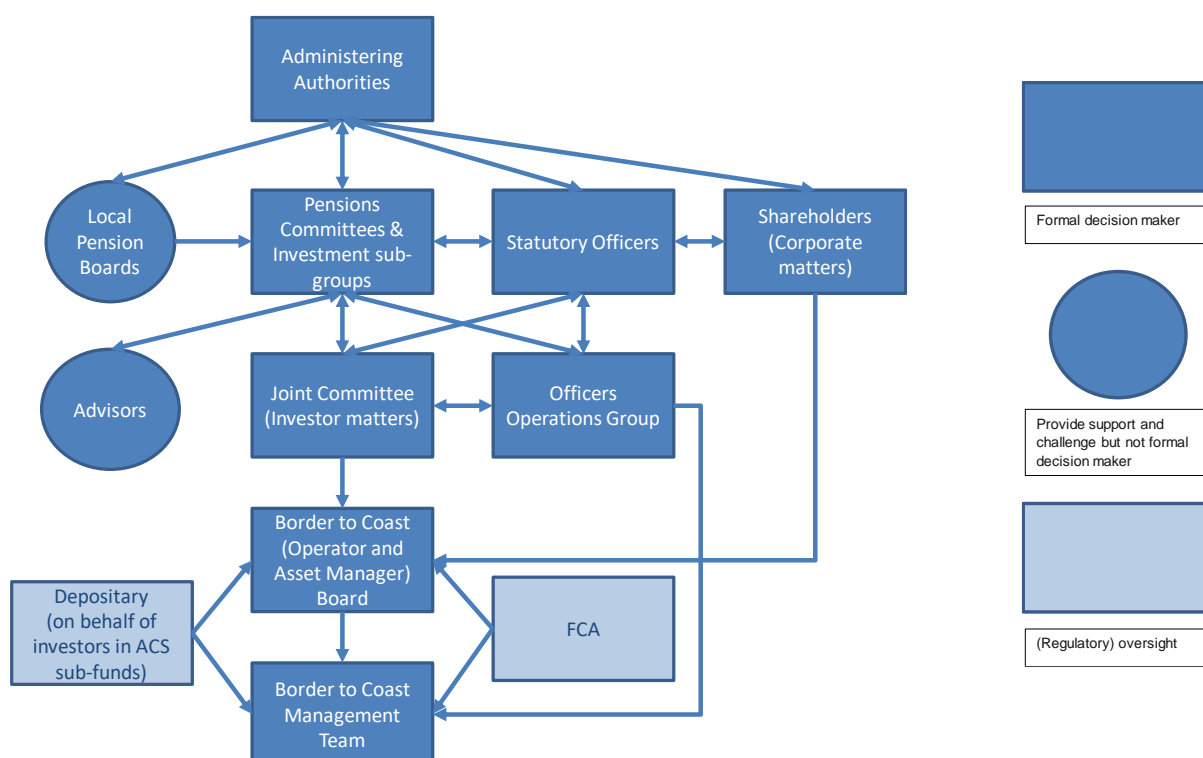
Administering Authorities

Local Pension Boards

Pensions Committees & Investment sub-groups

Statutory Officers

Shareholders (Corporate matters)

Advisors

Joint Committee (Investor matters)

Officers Operations Group

Border to Coast (Operator and Asset Manager) Board

Depositary (on behalf of investors in ACS sub-funds)

FCA

Border to Coast Management Team

Formal decision maker

Provide support and challenge but not formal decision maker

(Regulatory) oversight